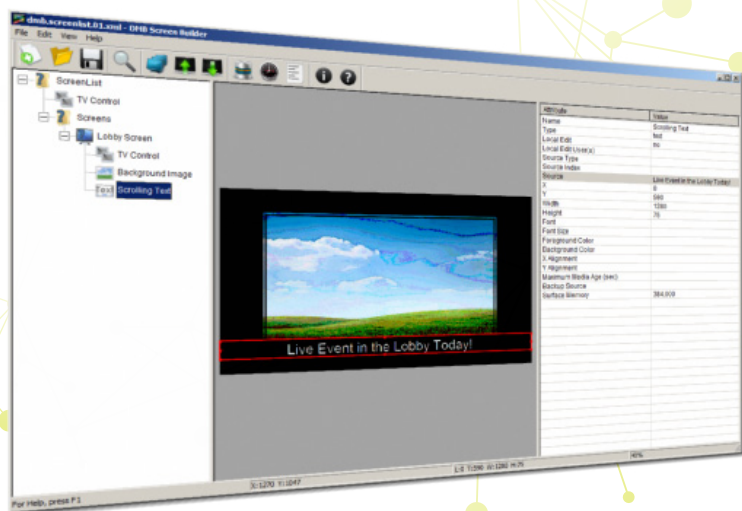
dmb.screenlist.01.xml - DMB Screen Builder

File Edit View Help

ScreenList
TV Control
Screens
Lobby Screen
TV Control
Background Image
Text Scrolling Text

Live Event in the Lobby Today!

| Attribute | Value |
|---|---|
| Name | |
| Type | Scrolling Text |
| Local Edit | fast |
| Local Edit User(s) | no |
| Source Type | |
| Source Index | |
| Source | Live Event in the Lobby Today! |
| X | 0 |
| Y | 580 |
| Width | 1280 |
| Height | 76 |
| Font | |
| Font Size | |
| Foreground Color | |
| Background Color | |
| X Alignment | |
| Y Alignment | |
| Maximum Media Age (sec) | |
| Backup Source | |
| Surface Memory | 384,000 |

For Help, press F1

X:1270 Y:1047

L:0 T:590 W:1280 H:76

NUM